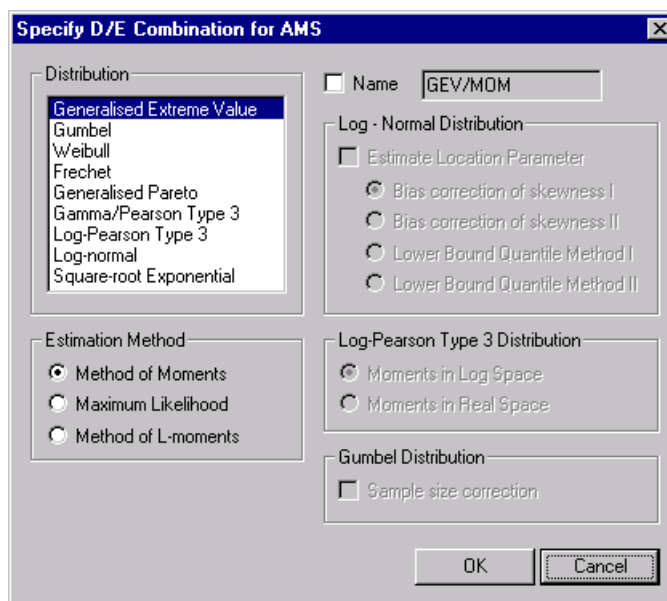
Specify D/E Combination for AMS

Distribution
Generalised Extreme Value
Gumbel
Weibull
Frechet
Generalised Pareto
Gamma/Pearson Type 3
Log-Pearson Type 3
Log-normal
Square-root Exponential

Name GEV/MOM

Log - Normal Distribution
Estimate Location Parameter
Bias correction of skewness I
Bias correction of skewness II
Lower Bound Quantile Method I
Lower Bound Quantile Method II

Estimation Method
Method of Moments
Maximum Likelihood
Method of L-moments

Log-Pearson Type 3 Distribution
Moments in Log Space
Moments in Real Space

Gumbel Distribution
Sample size correction

OK
Cancel